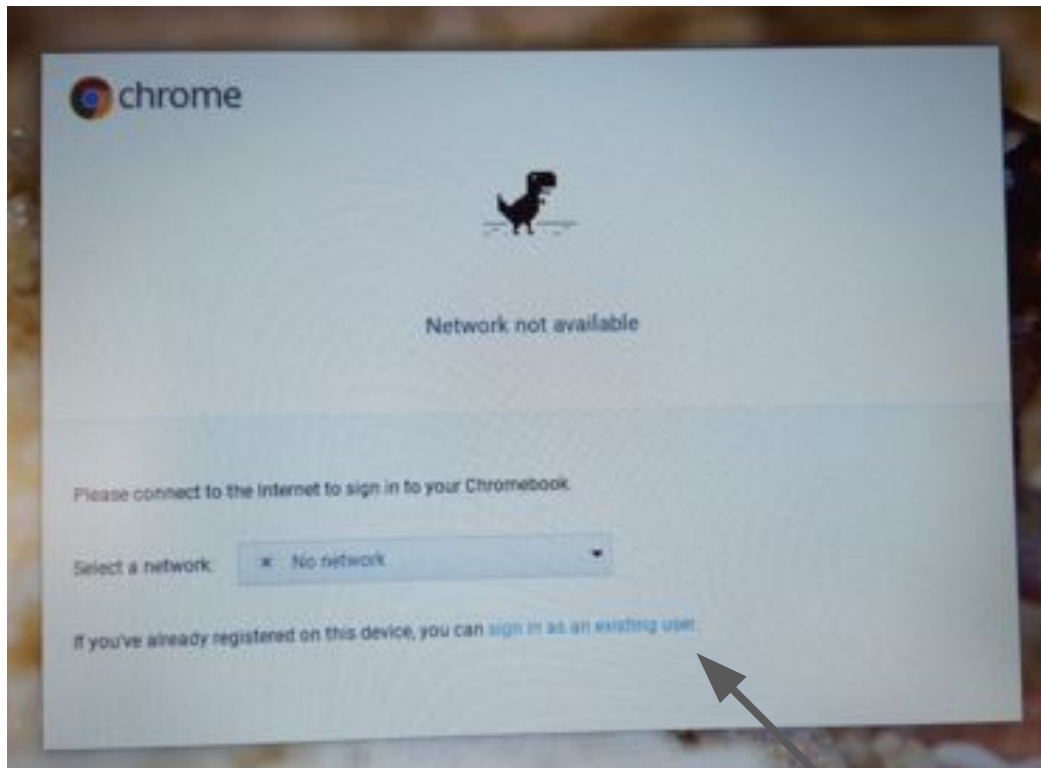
chrome

Network not available

Please connect to the Internet to sign in to your Chromebook.

Select a network: No network

If you've already registered on this device, you can sign in as an existing user.